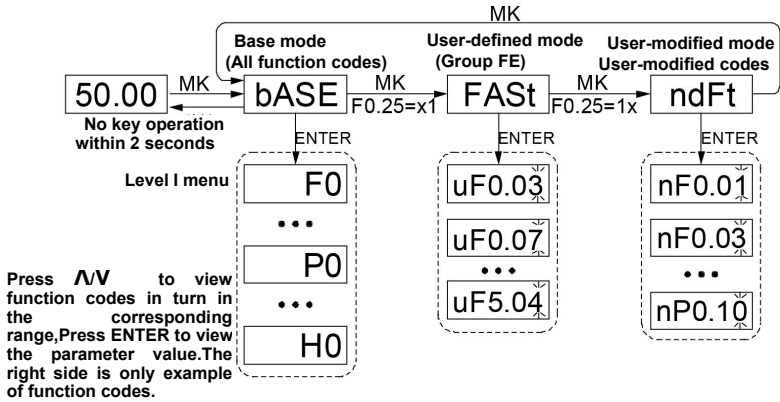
MK

Base mode (All function codes)

User-defined mode (Group FE)

User-modified mode User-modified codes

50.00

MK

bASE

MK

F0.25=x1

FASt

MK

F0.25=1x

ndFt

No key operation within 2 seconds

ENTER

ENTER

ENTER

Level I menu

F0

•••

P0

•••

H0

uF0.03

uF0.07

•••

uF5.04

nF0.01

nF0.03

•••

nP0.10

Press Λ/V to view function codes in turn in the corresponding range,Press ENTER to view the parameter value.The right side is only example of function codes.